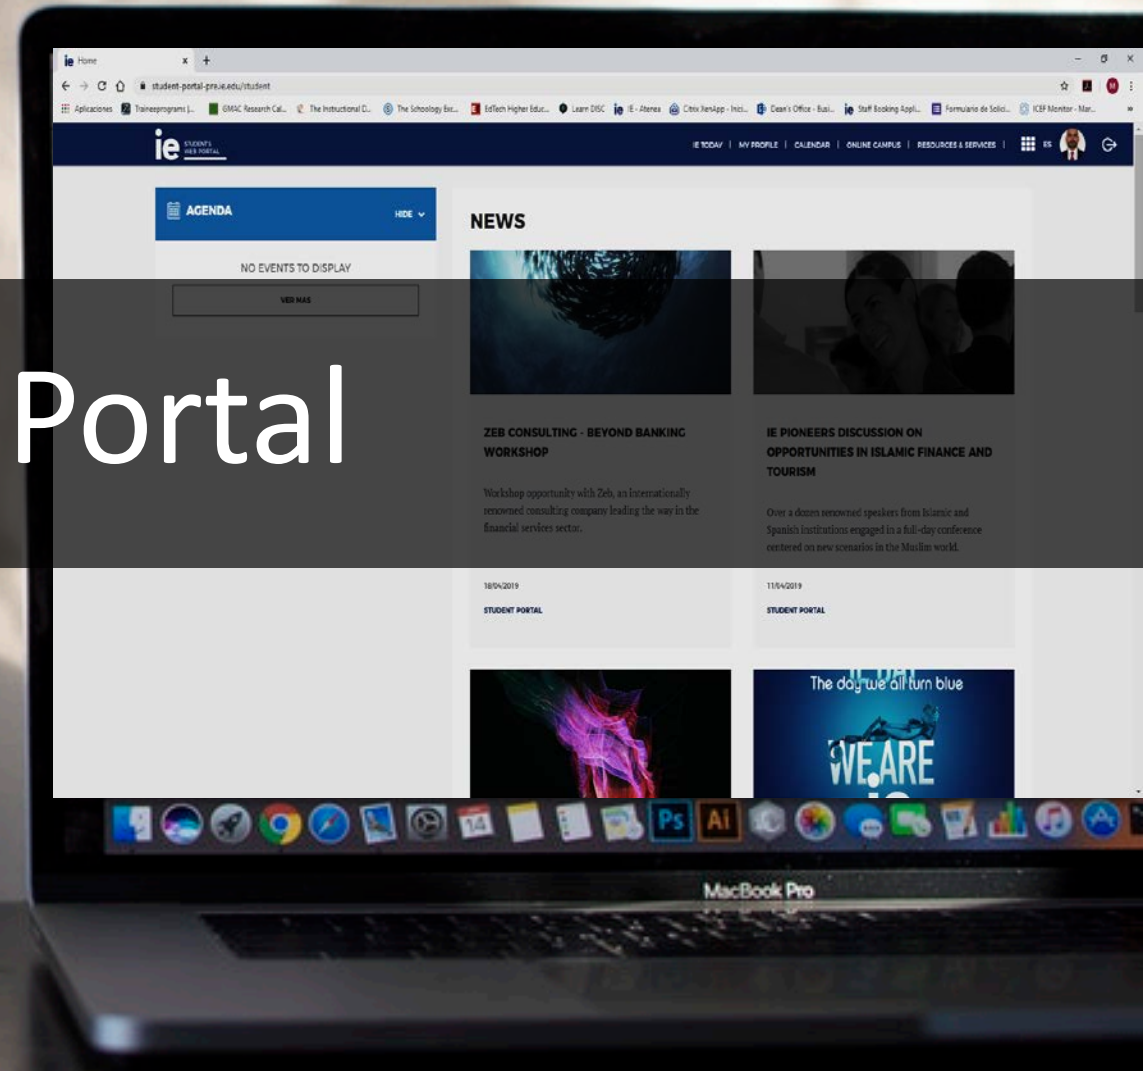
ie Home
student-portal-pre.ie.edu/student
Aplicaciones Traineeprograms |... GMAC Research Cal... The Instructional D... The Schoology Exc... EdTech Higher Educ... Learn DISC IE - Atenea Citrix XenApp - Inici... Dean's Office - Busi... Staff Booking Appli... Formulario de Solici... ICEF Monitor - Mar...

ie STUDENT'S WEB PORTAL
IE TODAY | MY PROFILE | CALENDAR | ONLINE CAMPUS | RESOURCES & SERVICES | ES

AGENDA HIDE
NO EVENTS TO DISPLAY
VER MAS

NEWS

Portal

ZEB CONSULTING - BEYOND BANKING WORKSHOP
Workshop opportunity with Zeb, an internationally renowned consulting company leading the way in the financial services sector.
18/04/2019
STUDENT PORTAL

IE PIONEERS DISCUSSION ON OPPORTUNITIES IN ISLAMIC FINANCE AND TOURISM
Over a dozen renowned speakers from Islamic and Spanish institutions engaged in a full-day conference centered on new scenarios in the Muslim world.
11/04/2019
STUDENT PORTAL

The day we all turn blue
WE ARE

MacBook Pro